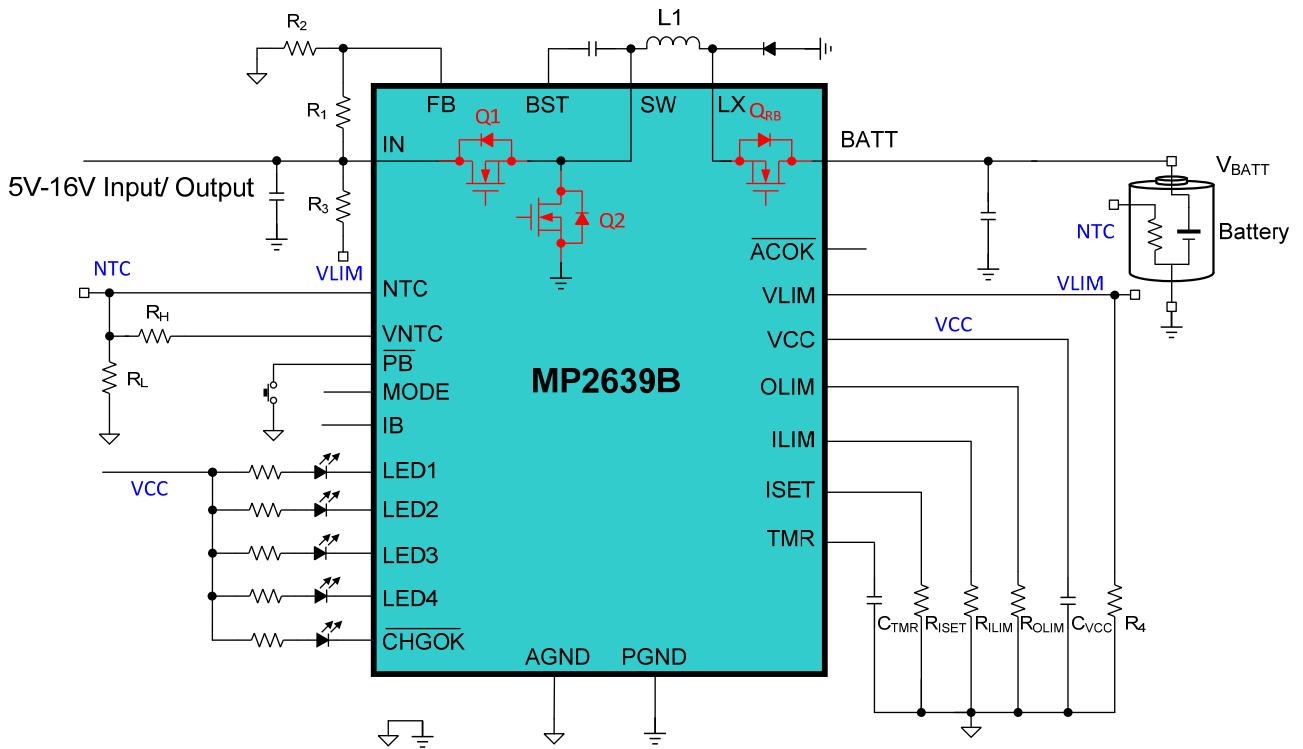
$R_2$

L1

$R_1$

$R_3$

5V-16V Input/ Output

VLIM

NTC

$R_H$

$R_L$

VCC

FB

BST

SW

LX

Q1

$Q_{RB}$

IN

Q2

BATT

$V_{BATT}$

NTC

Battery

$\overline{ACOK}$

NTC

VLIM

VLIM

VNTC

VCC

VCC

$\overline{PB}$

MODE

MP2639B

OLIM

IB

ILIM

LED1

LED2

ISET

LED3

TMR

LED4

$\overline{CHGOK}$

$C_{TMR}$ $R_{ISET}$ $R_{ILIM}$ $R_{OLIM}$ $C_{VCC}$ $R_4$

AGND

PGND